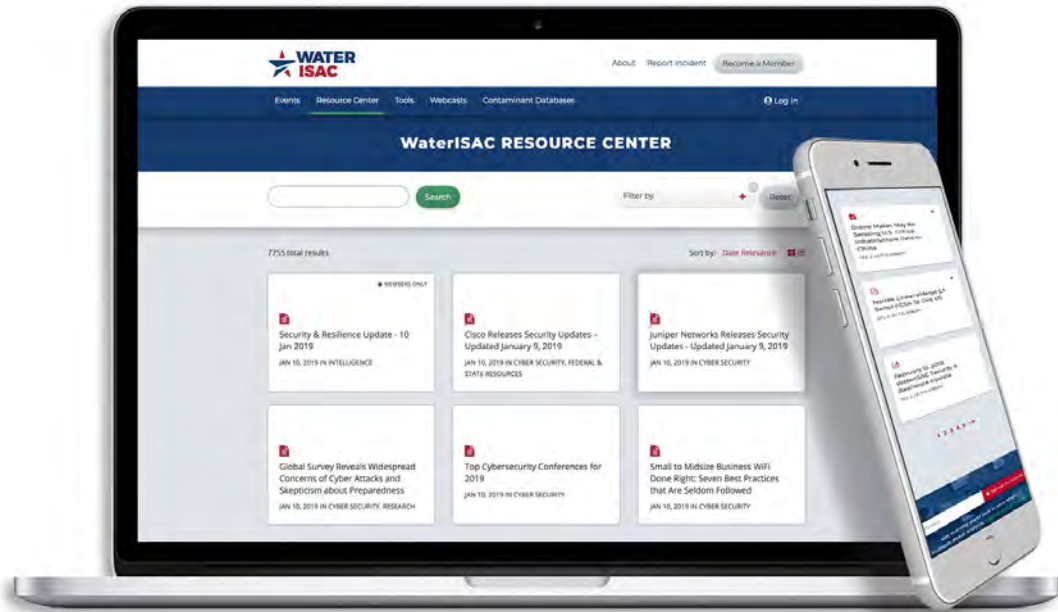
WATER ISAC

About Report Incident Become a Member

Events Resource Center Tools Webcasts Contaminant Databases Log in

WaterISAC RESOURCE CENTER

Search

Filter by

Reset

7755 total results

Sort by: Date Relevance

MEMBERS ONLY

Security & Resilience Update - 10 Jan 2019

JAN 10, 2019 IN INTELLIGENCE

Cisco Releases Security Updates - Updated January 9, 2019

JAN 10, 2019 IN CYBER SECURITY, FEDERAL & STATE RESOURCES

Juniper Networks Releases Security Updates - Updated January 9, 2019

JAN 10, 2019 IN CYBER SECURITY

Global Survey Reveals Widespread Concerns of Cyber Attacks and Skepticism about Preparedness

JAN 10, 2019 IN CYBER SECURITY, RESEARCH

Top Cybersecurity Conferences for 2019

JAN 10, 2019 IN CYBER SECURITY

Small to Midsize Business WiFi Done Right: Seven Best Practices that Are Seldom Followed

JAN 10, 2019 IN CYBER SECURITY

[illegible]

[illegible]

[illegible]

1 2 3 4 5 »

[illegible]